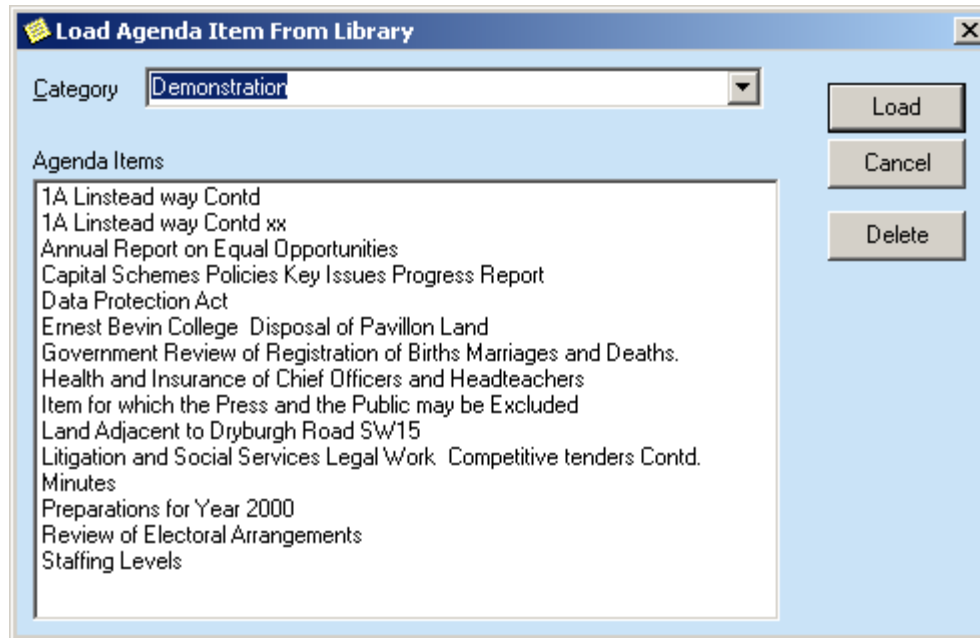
Load Agenda Item From Library

Category Demonstration

Load
Cancel
Delete

Agenda Items

1A Linstead way Contd
1A Linstead way Contd xx
Annual Report on Equal Opportunities
Capital Schemes Policies Key Issues Progress Report
Data Protection Act
Ernest Bevin College Disposal of Pavillon Land
Government Review of Registration of Births Marriages and Deaths.
Health and Insurance of Chief Officers and Headteachers
Item for which the Press and the Public may be Excluded
Land Adjacent to Dryburgh Road SW15
Litigation and Social Services Legal Work. Competitive tenders Contd.
Minutes
Preparations for Year 2000
Review of Electoral Arrangements
Staffing Levels